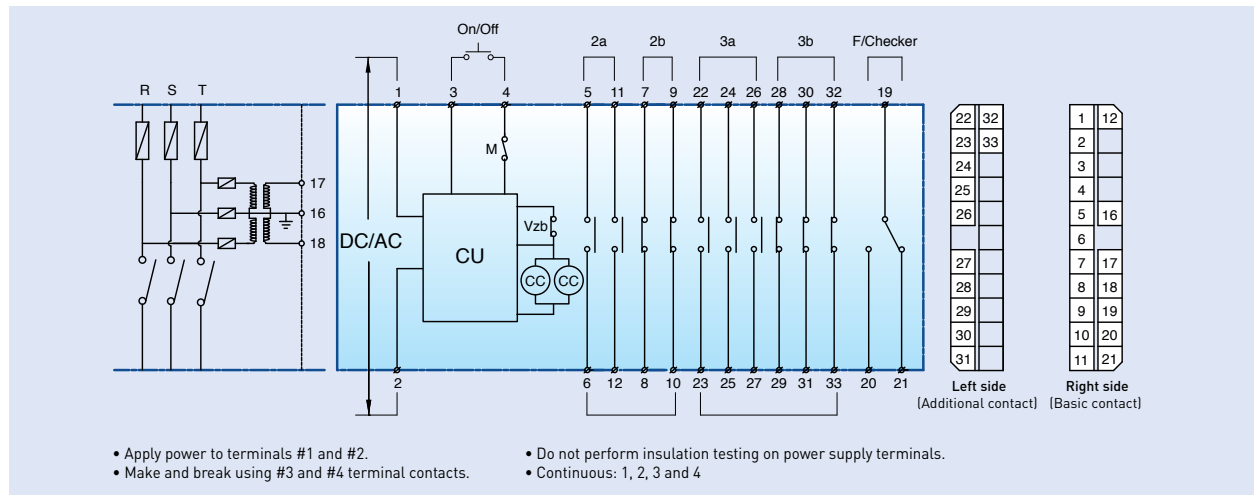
On/Off

2a 2b 3a 3b F/Checker

R S T

1 3 4 5 11 7 9 22 24 26 28 30 32 19

M

17
16
18

DC/AC

CU

Vzb

CC CC

2 6 12 8 10 23 25 27 29 31 33 20 21

| 22 | 32 |
|---|---|
| 23 | 33 |
| 24 | |
| 25 | |
| 26 | |
| | |
| 27 | |
| 28 | |
| 29 | |
| 30 | |
| 31 | |

Left side
(Additional contact)

| 1 | 12 |
|---|---|
| 2 | |
| 3 | |
| 4 | |
| 5 | 16 |
| 6 | |
| 7 | 17 |
| 8 | 18 |
| 9 | 19 |
| 10 | 20 |
| 11 | 21 |

Right side
(Basic contact)

• Apply power to terminals #1 and #2.
• Make and break using #3 and #4 terminal contacts.

• Do not perform insulation testing on power supply terminals.
• Continuous: 1, 2, 3 and 4